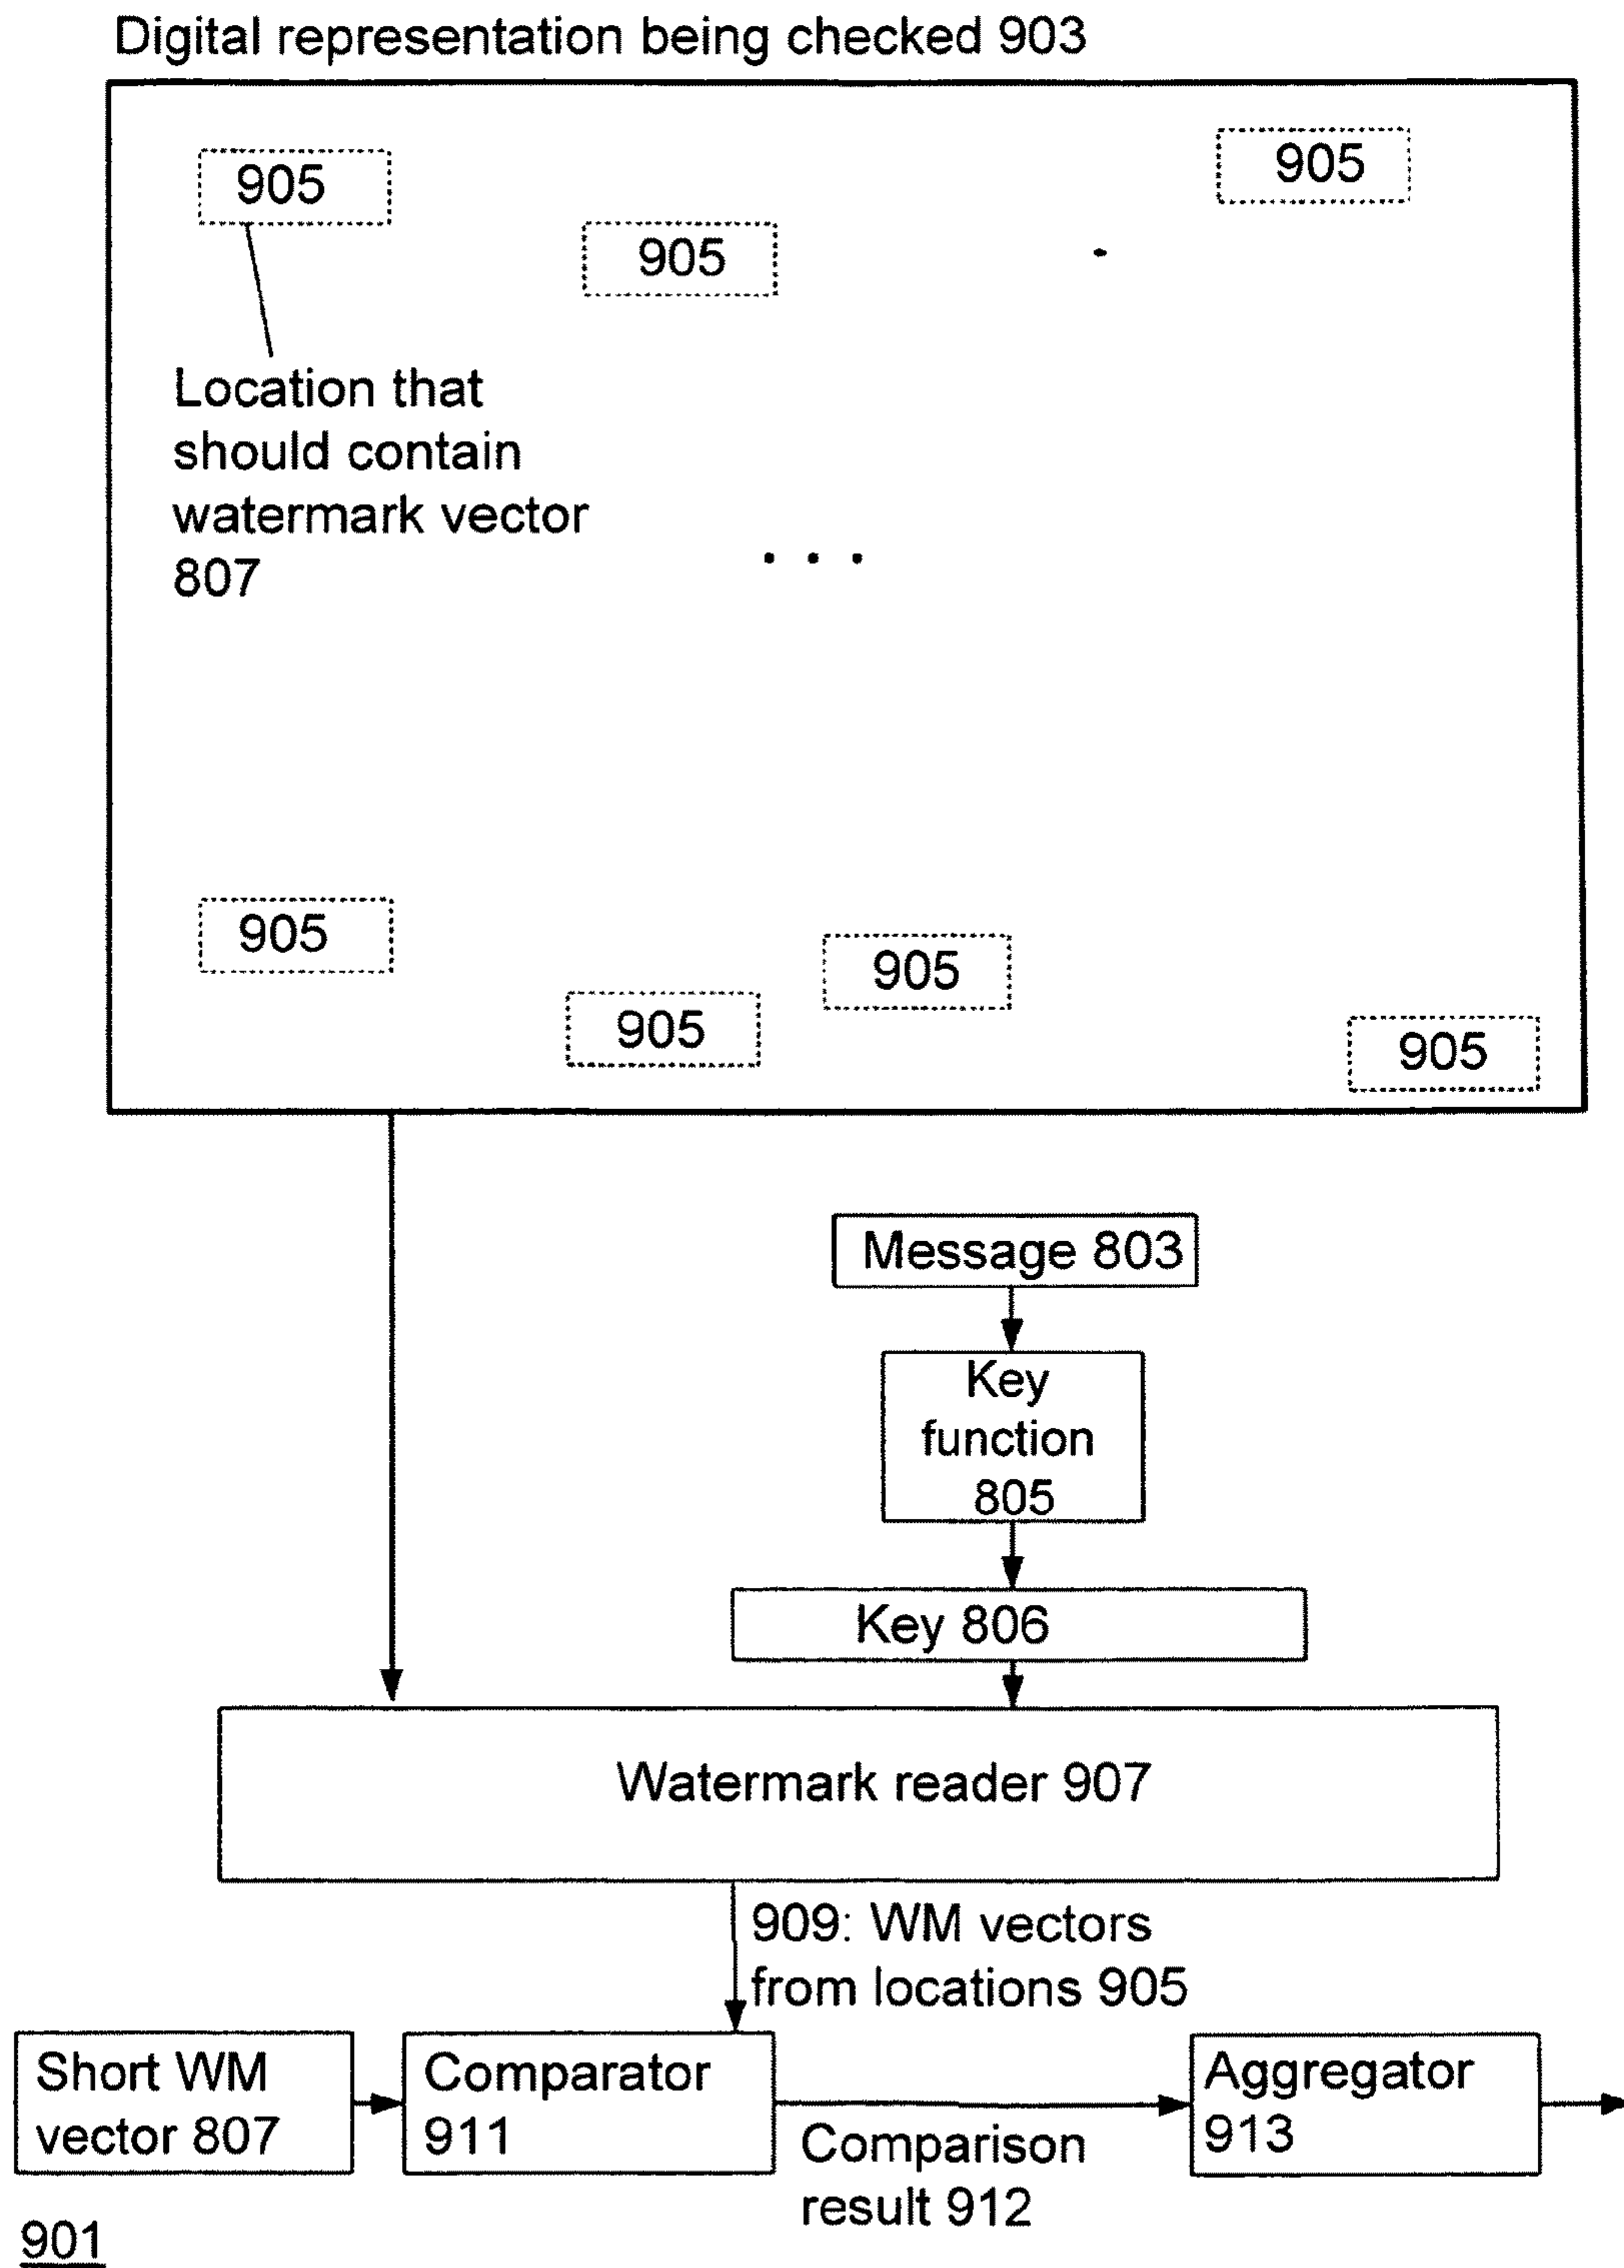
Digital representation being checked 903

905

905

905

Location that should contain watermark vector 807

. . .

905

905

905

905

Message 803

Key function 805

Key 806

Watermark reader 907

909: WM vectors from locations 905

Short WM vector 807

Comparator 911

Comparison result 912

Aggregator 913

901